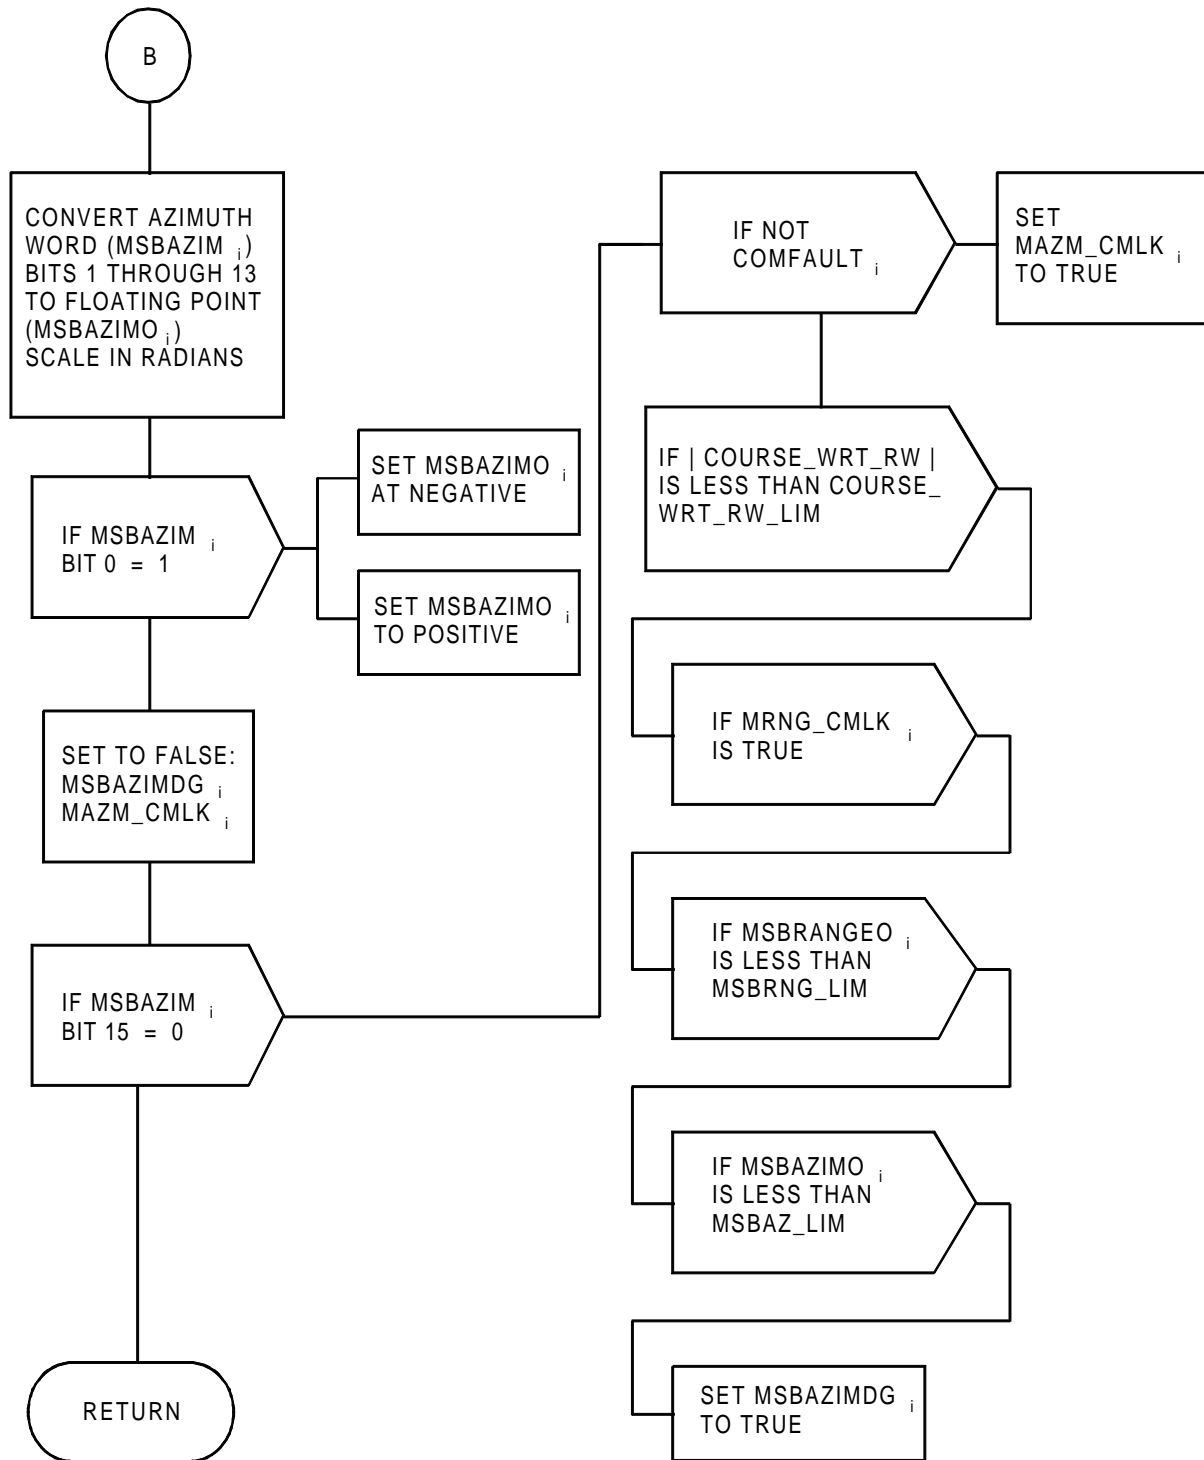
B

CONVERT AZIMUTH WORD (MSBAZIM $_i$) BITS 1 THROUGH 13 TO FLOATING POINT (MSBAZIMO $_i$) SCALE IN RADIANS

IF MSBAZIM $_i$ BIT 0 = 1

SET MSBAZIMO $_i$ AT NEGATIVE

SET MSBAZIMO $_i$ TO POSITIVE

SET TO FALSE: MSBAZIMDG $_i$ MAZM_CMLK $_i$

IF MSBAZIM $_i$ BIT 15 = 0

RETURN

IF NOT COMFAULT $_i$

SET MAZM_CMLK $_i$ TO TRUE

IF | COURSE_WRT_RW | IS LESS THAN COURSE_WRT_RW_LIM

IF MRNG_CMLK $_i$ IS TRUE

IF MSBRANGEO $_i$ IS LESS THAN MSBRNG_LIM

IF MSBAZIMO $_i$ IS LESS THAN MSBAZ_LIM

SET MSBAZIMDG $_i$ TO TRUE